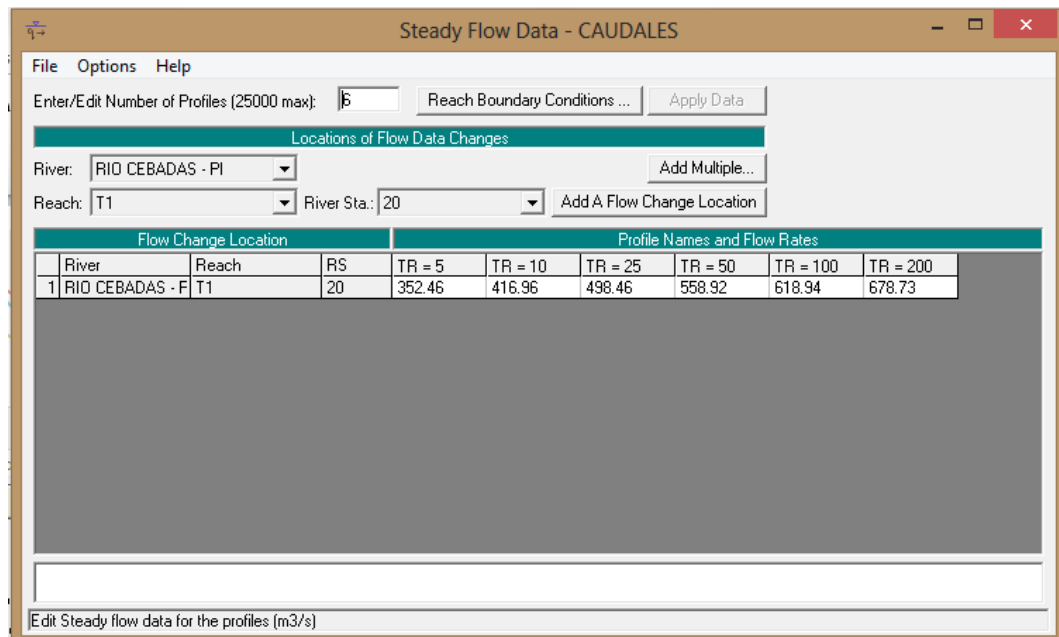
Steady Flow Data - CAUDALES

File Options Help

Enter/Edit Number of Profiles (25000 max): 6 Reach Boundary Conditions ... Apply Data

Locations of Flow Data Changes

River: RIO CEBADAS - PI

Add Multiple...

Reach: T1 River Sta.: 20 Add A Flow Change Location

Flow Change Location

Profile Names and Flow Rates

| | River | Reach | RS | TR = 5 | TR = 10 | TR = 25 | TR = 50 | TR = 100 | TR = 200 |
|---|---|---|---|---|---|---|---|---|---|
| 1 | RIO CEBADAS - F | T1 | 20 | 352.46 | 416.96 | 498.46 | 558.92 | 618.94 | 678.73 |

Edit Steady flow data for the profiles (m3/s)